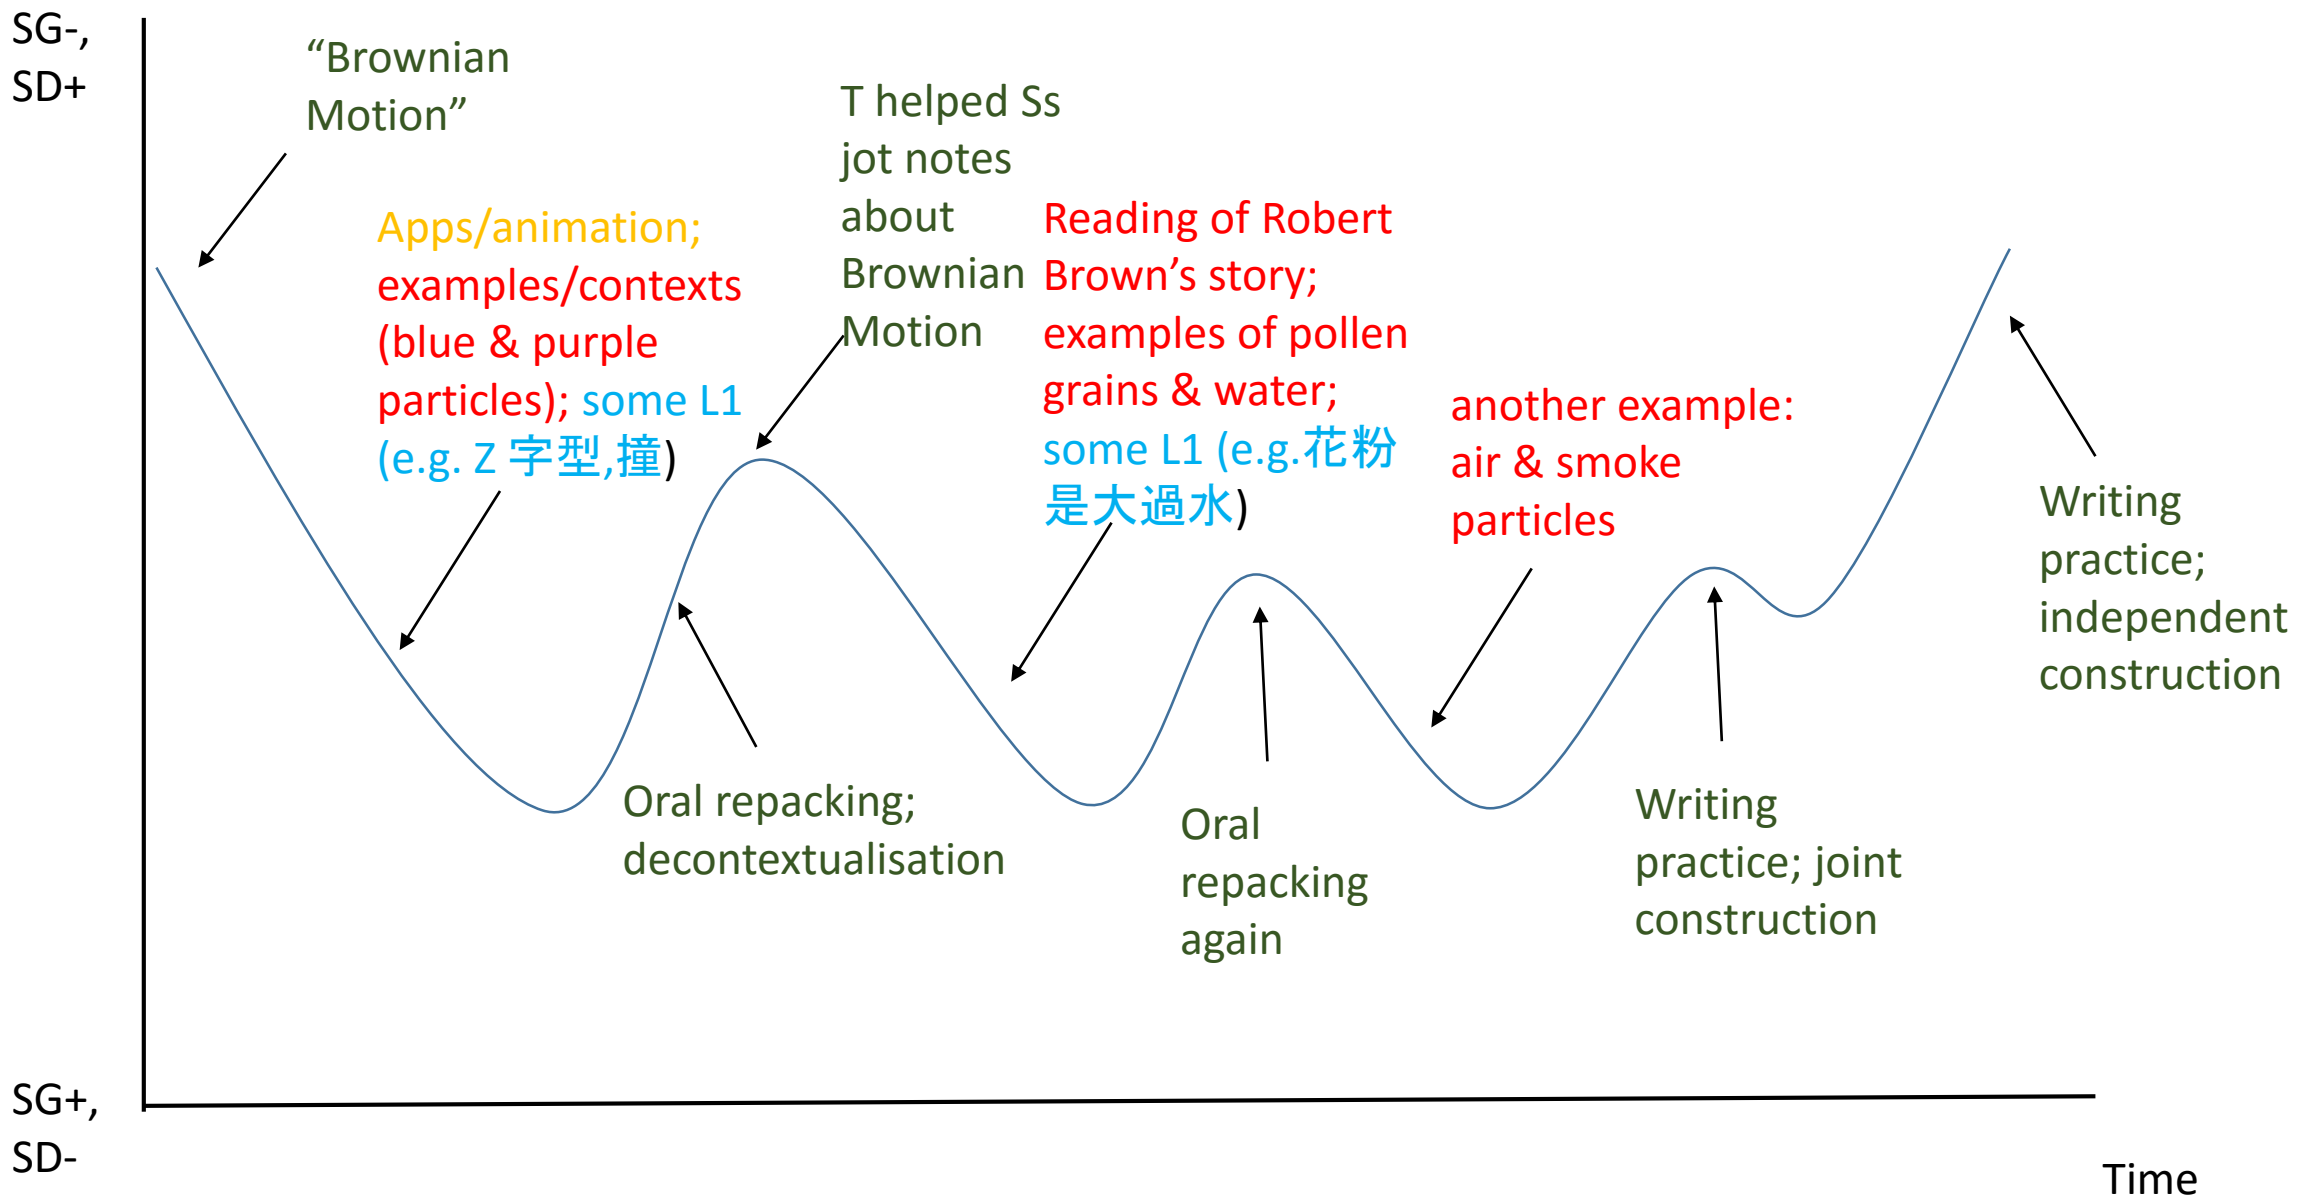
SG-, SD+

"Brownian Motion"

Apps/animation; examples/contexts (blue & purple particles); some L1 (e.g. Z 字型,撞)

T helped Ss jot notes about Brownian Motion

Reading of Robert Brown's story; examples of pollen grains & water; some L1 (e.g.花粉是大過水)

another example: air & smoke particles

Writing practice; independent construction

Oral repacking; decontextualisation

Oral repacking again

Writing practice; joint construction

SG+, SD-

Time